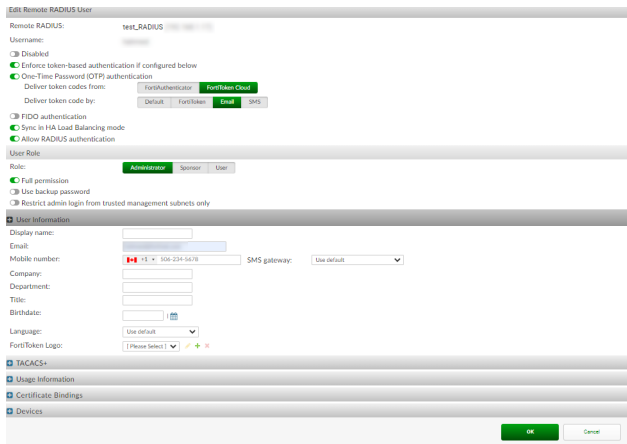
Edit Remote RADIUS User

Remote RADIUS: test_RADIUS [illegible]

Username: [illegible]

Disabled

Enforce token-based authentication if configured below

One-Time Password (OTP) authentication

Deliver token codes from: FortiAuthenticator FortiToken Cloud

Deliver token code by: Default FortiToken Email SMS

FIDO authentication

Sync in HA Load Balancing mode

Allow RADIUS authentication

User Role

Role: Administrator Sponsor User

Full permission

Use backup password

Restrict admin login from trusted management subnets only

User Information

Display name:

Email: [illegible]

Mobile number: +1 506-234-5678 SMS gateway: Use default

Company:

Department:

Title:

Birthdate:

Language: Use default

FortiToken Logo: [ Please Select ]

TACACS+

Usage Information

Certificate Bindings

Devices

OK Cancel